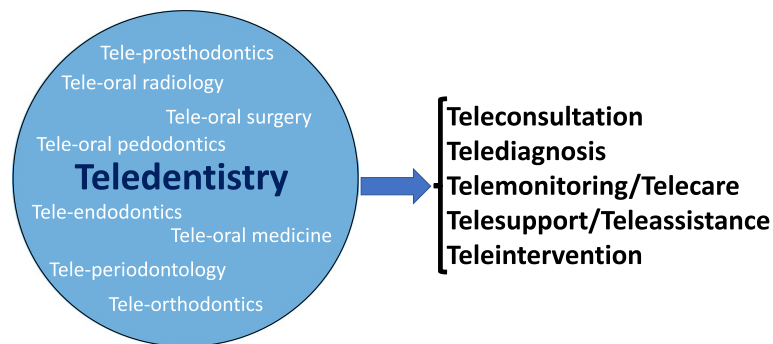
Tele-prosthodontics
Tele-oral radiology
Tele-oral surgery
Tele-oral pedodontics
Teledentistry
Tele-endodontics
Tele-oral medicine
Tele-periodontology
Tele-orthodontics

Teleconsultation
Telediagnosis
Telemonitoring/Telecare
Telesupport/Teleassistance
Teleintervention